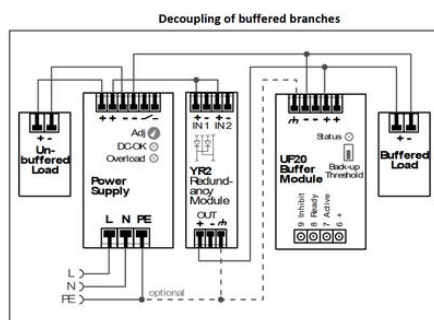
Decoupling of buffered branches

+ -
Un-buffered Load

+ + - -
Adj
DC-OK
Overload
Power Supply
L N PE

+ - + -
IN 1 IN 2
YR2 Redundancy Module
OUT
+ - ⏊

⏊ - - + +
Status
Back-up Threshold
UF20 Buffer Module
9 Inhibit
8 Ready
7 Active
6 +

+ -
Buffered Load

L
N
PE
optional